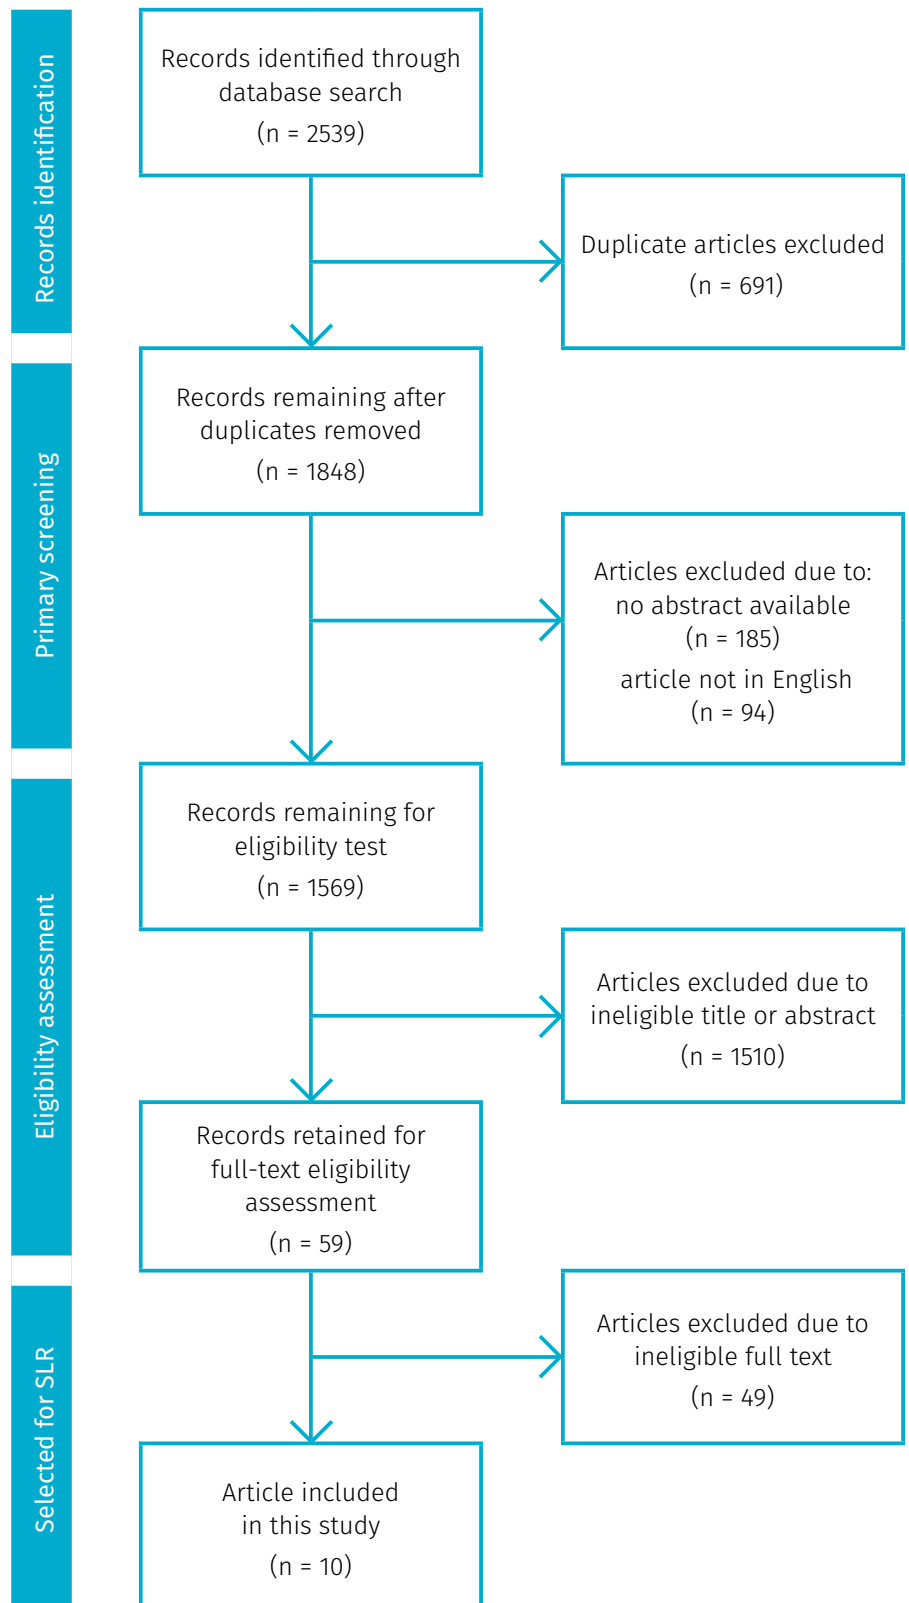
Records identification

Records identified through database search
(n = 2539)

Duplicate articles excluded
(n = 691)

Primary screening

Records remaining after duplicates removed
(n = 1848)

Articles excluded due to:
no abstract available
(n = 185)
article not in English
(n = 94)

Eligibility assessment

Records remaining for eligibility test
(n = 1569)

Articles excluded due to ineligible title or abstract
(n = 1510)

Records retained for full-text eligibility assessment
(n = 59)

Selected for SLR

Articles excluded due to ineligible full text
(n = 49)

Article included in this study
(n = 10)